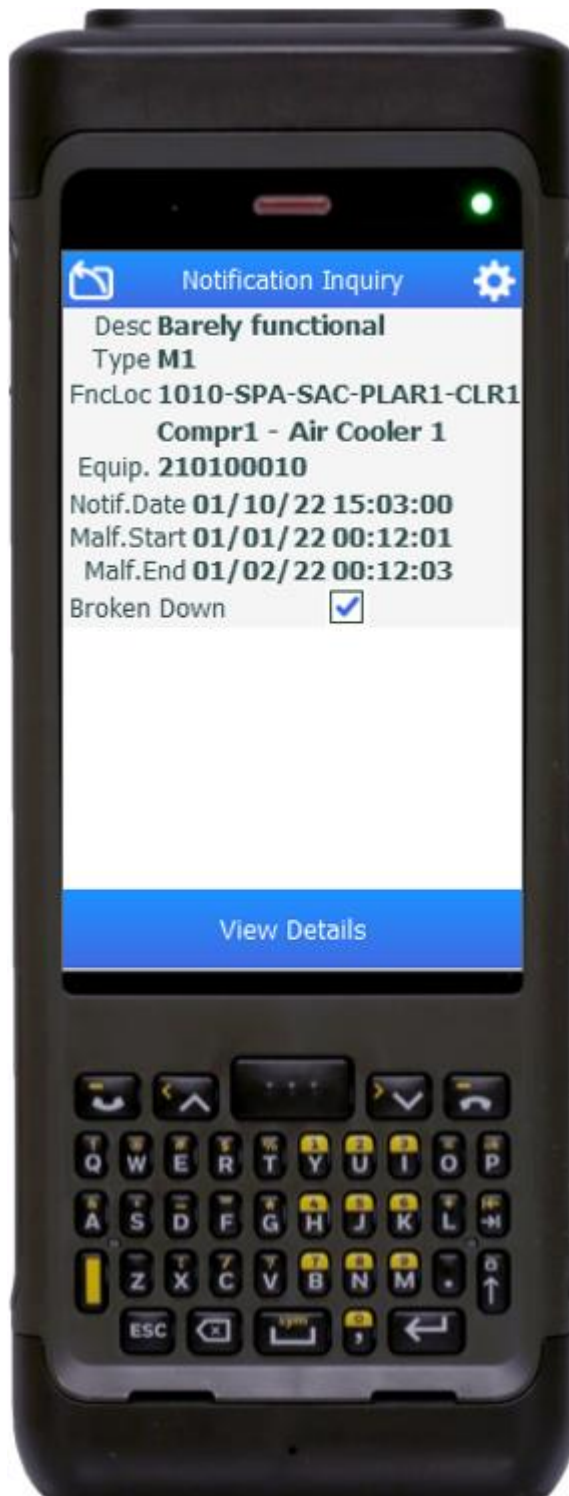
Notification Inquiry

Desc Barely functional
Type M1
FncLoc 1010-SPA-SAC-PLAR1-CLR1
Compr1 - Air Cooler 1
Equip. 210100010
Notif.Date 01/10/22 15:03:00
Malf.Start 01/01/22 00:12:01
Malf.End 01/02/22 00:12:03
Broken Down

View Details

Q W E R T Y U I O P
A S D F G H J K L
Z X C V B N M .
ESC